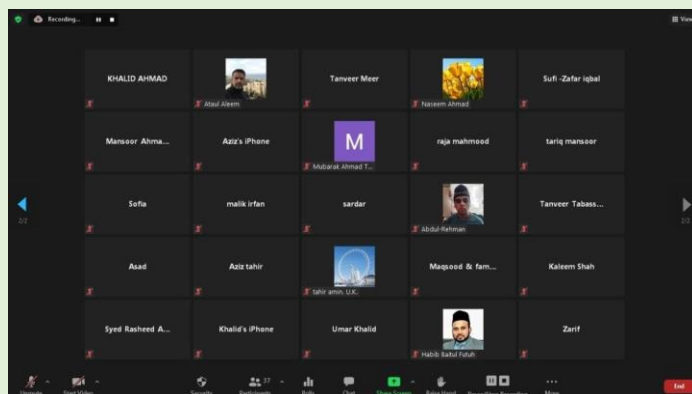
Recording...

View

KHALID AHMAD

Ataul Aleem

Tanveer Meer

Naseem Ahmad

Sufi -Zafar iqbal

Mansoor Ahma...

Aziz's iPhone

M

Mubarak Ahmad T...

raja mahmood

tariq mansoor

Sofia

malik irfan

sardar

Abdul-Rehman

Tanveer Tabass...

2/2

2/2

Asad

Aziz tahir

tahir amin. U.K.

Maqsood & fam...

Kaleem Shah

Syed Rasheed A...

Khalid's iPhone

Umar Khalid

Habib Bafol Futuh

Zarif

Unmute

Start Video

Security

37

Participants

Polls

Chat

Share Screen

Raise Hand

Recording

More

End